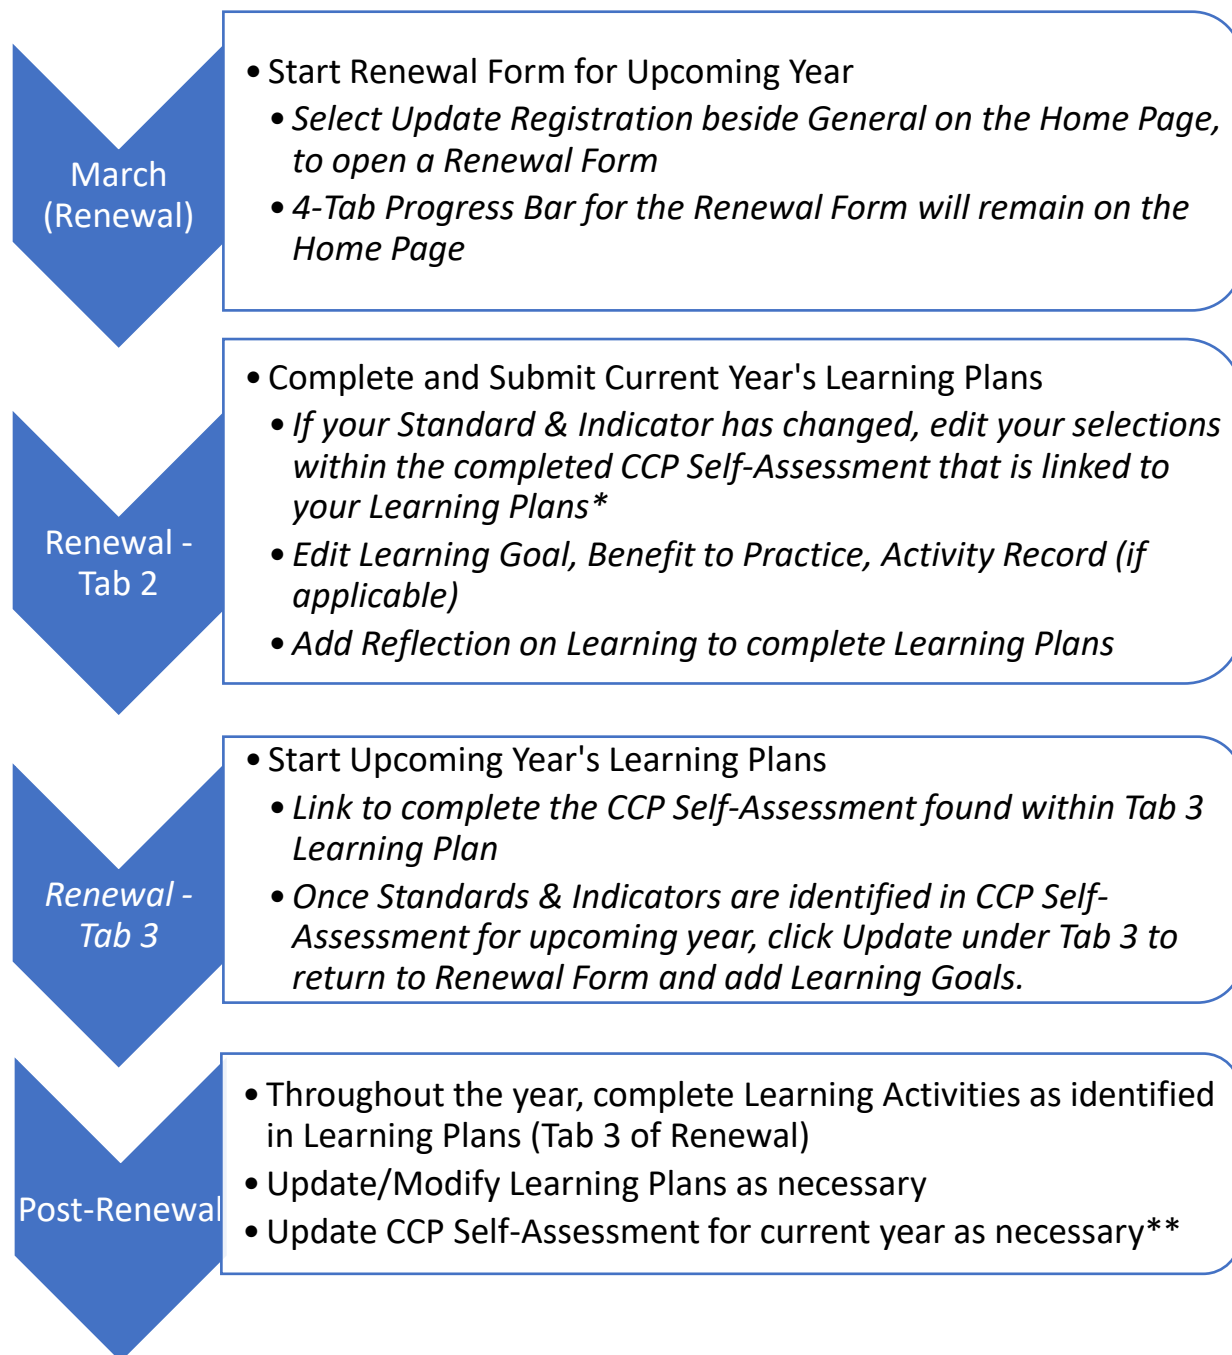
March (Renewal)

• Start Renewal Form for Upcoming Year
• Select Update Registration beside General on the Home Page, to open a Renewal Form
• 4-Tab Progress Bar for the Renewal Form will remain on the Home Page

Renewal - Tab 2

• Complete and Submit Current Year's Learning Plans
• If your Standard & Indicator has changed, edit your selections within the completed CCP Self-Assessment that is linked to your Learning Plans*
• Edit Learning Goal, Benefit to Practice, Activity Record (if applicable)
• Add Reflection on Learning to complete Learning Plans

Renewal - Tab 3

• Start Upcoming Year's Learning Plans
• Link to complete the CCP Self-Assessment found within Tab 3 Learning Plan
• Once Standards & Indicators are identified in CCP Self-Assessment for upcoming year, click Update under Tab 3 to return to Renewal Form and add Learning Goals.

Post-Renewal

• Throughout the year, complete Learning Activities as identified in Learning Plans (Tab 3 of Renewal)
• Update/Modify Learning Plans as necessary
• Update CCP Self-Assessment for current year as necessary**